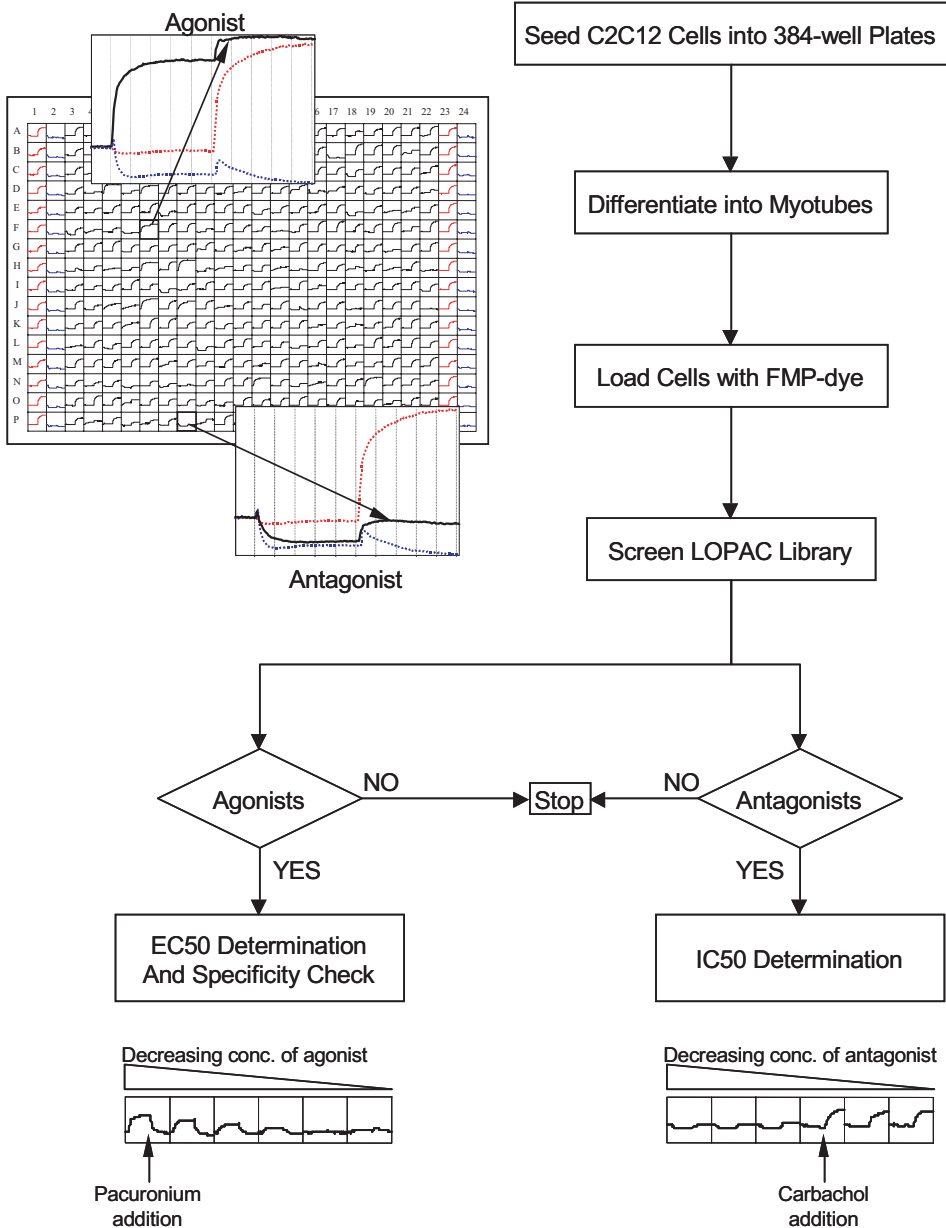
Agonist

1 2 3 4 16 17 18 19 20 21 22 23 24

A B C D E F G H I J K L M N O P

Antagonist

Seed C2C12 Cells into 384-well Plates

Differentiate into Myotubes

Load Cells with FMP-dye

Screen LOPAC Library

Agonists

NO

Stop

NO

Antagonists

YES

YES

EC50 Determination And Specificity Check

IC50 Determination

Decreasing conc. of agonist

Pacuronium addition

Decreasing conc. of antagonist

Carbachol addition